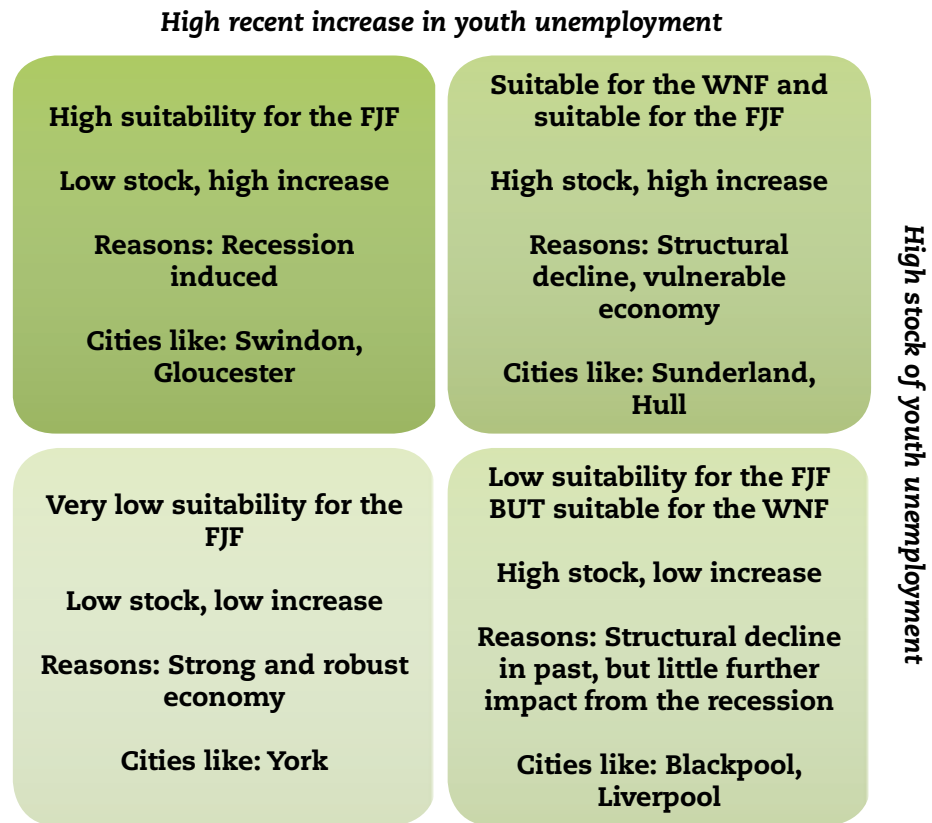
High recent increase in youth unemployment

High suitability for the FJF

Low stock, high increase

Reasons: Recession induced

Cities like: Swindon, Gloucester

Suitable for the WNF and suitable for the FJF

High stock, high increase

Reasons: Structural decline, vulnerable economy

Cities like: Sunderland, Hull

High stock of youth unemployment

Very low suitability for the FJF

Low stock, low increase

Reasons: Strong and robust economy

Cities like: York

Low suitability for the FJF BUT suitable for the WNF

High stock, low increase

Reasons: Structural decline in past, but little further impact from the recession

Cities like: Blackpool, Liverpool